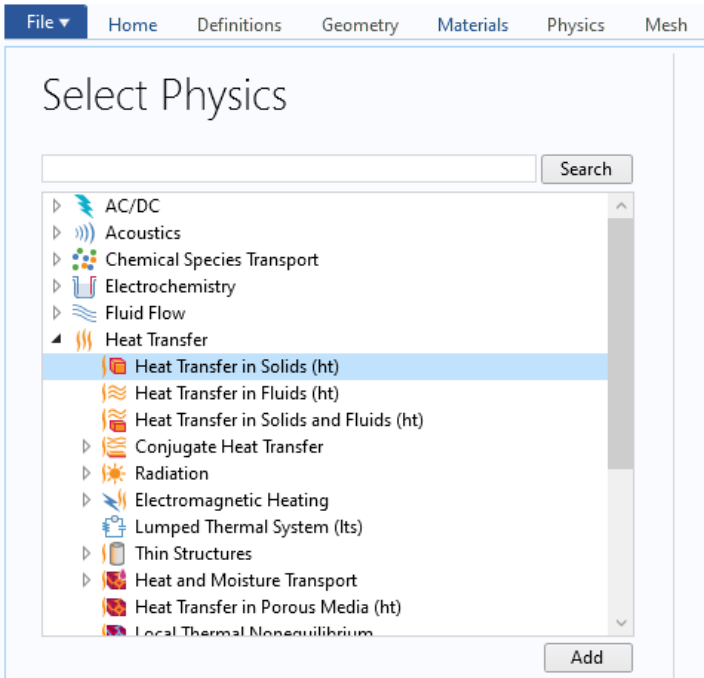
File ▾ Home Definitions Geometry Materials Physics Mesh

Select Physics

Search

AC/DC
Acoustics
Chemical Species Transport
Electrochemistry
Fluid Flow
Heat Transfer
Heat Transfer in Solids (ht)
Heat Transfer in Fluids (ht)
Heat Transfer in Solids and Fluids (ht)
Conjugate Heat Transfer
Radiation
Electromagnetic Heating
Lumped Thermal System (lts)
Thin Structures
Heat and Moisture Transport
Heat Transfer in Porous Media (ht)
Local Thermal Nonequilibrium

Add